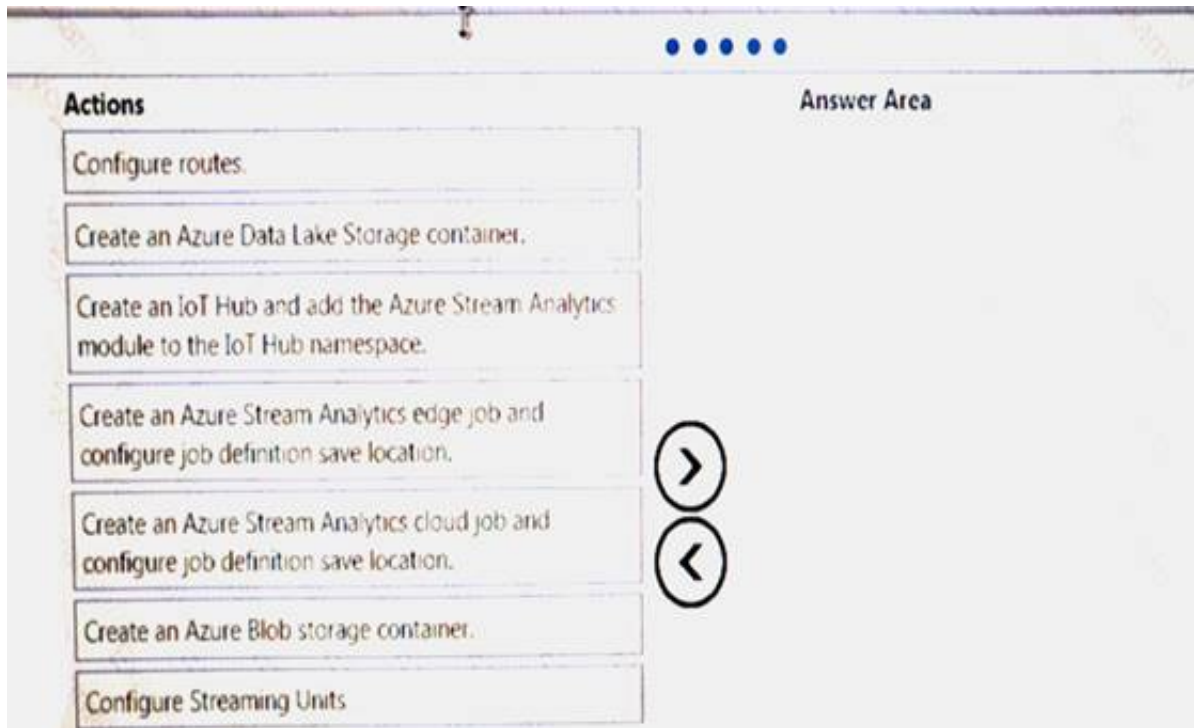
Actions

Configure routes.

Create an Azure Data Lake Storage container.

Create an IoT Hub and add the Azure Stream Analytics module to the IoT Hub namespace.

Create an Azure Stream Analytics edge job and configure job definition save location.

Create an Azure Stream Analytics cloud job and configure job definition save location.

Create an Azure Blob storage container.

Configure Streaming Units

Answer Area